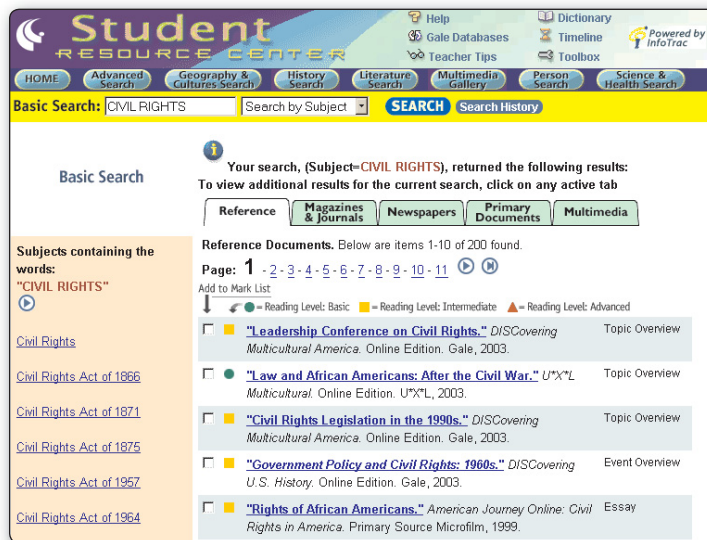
Student RESOURCE CENTER

Help
Gale Databases
Teacher Tips
Dictionary
Timeline
Toolbox
Powered by InfoTrac

HOME
Advanced Search
Geography & Cultures Search
History Search
Literature Search
Multimedia Gallery
Person Search
Science & Health Search

Basic Search: CIVIL RIGHTS
Search by Subject
SEARCH
Search History

Basic Search

Your search, (Subject=CIVIL RIGHTS), returned the following results:
To view additional results for the current search, click on any active tab

Reference
Magazines & Journals
Newspapers
Primary Documents
Multimedia

Subjects containing the words:
"CIVIL RIGHTS"

Civil Rights

Civil Rights Act of 1866

Civil Rights Act of 1871

Civil Rights Act of 1875

Civil Rights Act of 1957

Civil Rights Act of 1964

Reference Documents. Below are items 1-10 of 200 found.

Page: 1 - 2 - 3 - 4 - 5 - 6 - 7 - 8 - 9 - 10 - 11

Add to Mark List
= Reading Level: Basic = Reading Level: Intermediate = Reading Level: Advanced

"Leadership Conference on Civil Rights." DISCovering Multicultural America. Online Edition. Gale, 2003. Topic Overview

"Law and African Americans: After the Civil War." U*X*L Multicultural. Online Edition. U*X*L, 2003. Topic Overview

"Civil Rights Legislation in the 1990s." DISCovering Multicultural America. Online Edition. Gale, 2003. Topic Overview

"Government Policy and Civil Rights: 1960s." DISCovering U.S. History. Online Edition. Gale, 2003. Event Overview

"Rights of African Americans." American Journey Online: Civil Rights in America. Primary Source Microfilm, 1999. Essay